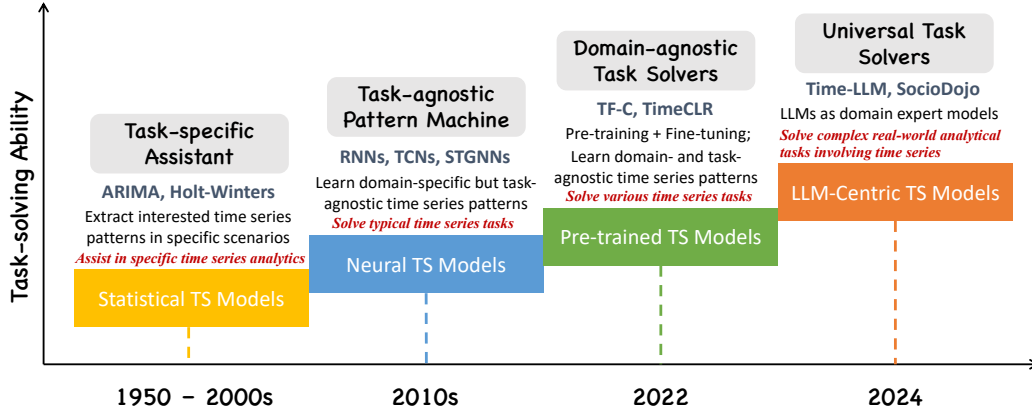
Task-solving Ability

Task-specific Assistant

ARIMA, Holt-Winters

Extract interested time series patterns in specific scenarios

Assist in specific time series analytics

Statistical TS Models

Task-agnostic Pattern Machine

RNNs, TCNs, STGNNs

Learn domain-specific but task-agnostic time series patterns

Solve typical time series tasks

Neural TS Models

Domain-agnostic Task Solvers

TF-C, TimeCLR

Pre-training + Fine-tuning; Learn domain- and task-agnostic time series patterns

Solve various time series tasks

Pre-trained TS Models

Universal Task Solvers

Time-LLM, SocioDojo

LLMs as domain expert models

Solve complex real-world analytical tasks involving time series

LLM-Centric TS Models

1950 – 2000s

2010s

2022

2024